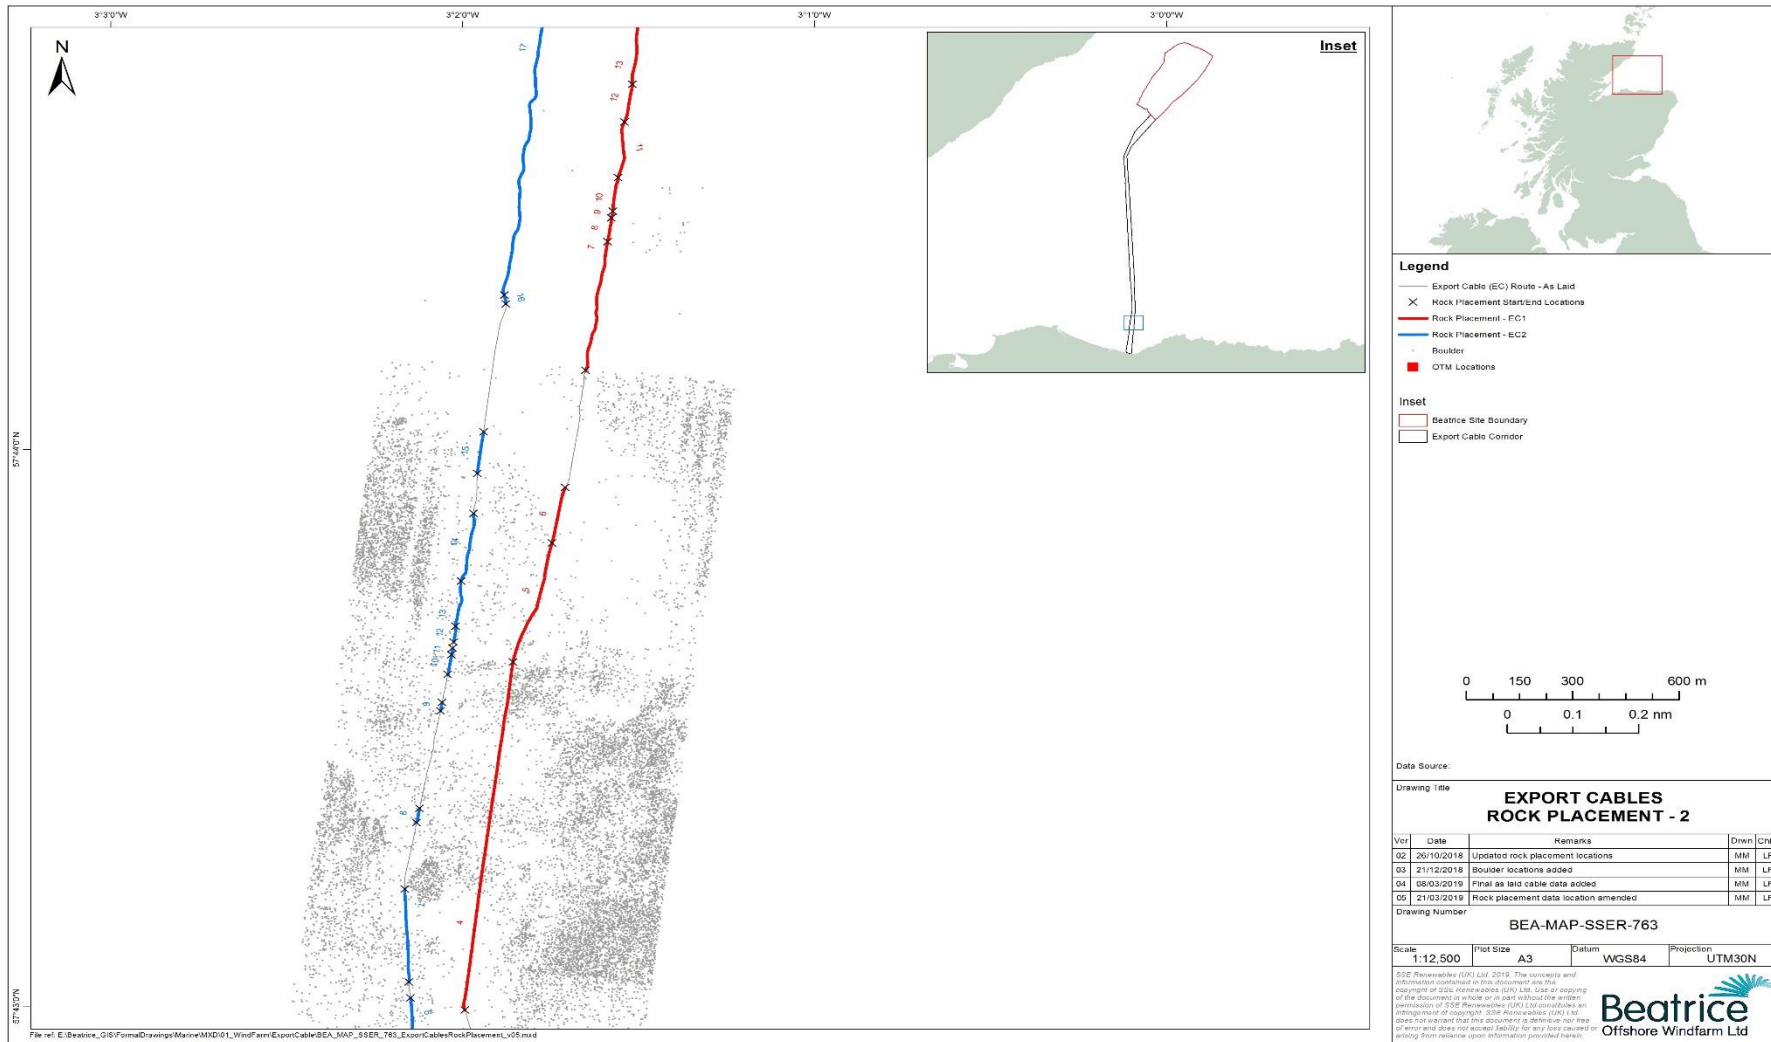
3°3'0"W 3°2'0"W 3°1'0"W 3°0'0"W

N

Inset

57°44'0"N

57°43'0"N

17 16 15 14 13 12 11 10 9 8 7 6

13 12 11 10 9 8 7 6 5 4

Legend

Export Cable (EC) Route - As Laid

Rock Placement Start/End Locations

Rock Placement - EC1

Rock Placement - EC2

Boulder

OTM Locations

Inset

Beatrice Site Boundary

Export Cable Corridor

0 150 300 600 m

0 0.1 0.2 nm

Data Source:

Drawing Title

EXPORT CABLES
ROCK PLACEMENT - 2

| Ver | Date | Remarks | Drwn | Chk |
|---|---|---|---|---|
| 02 | 26/10/2018 | Updated rock placement locations | MM | LF |
| 03 | 21/12/2018 | Boulder locations added | MM | LF |
| 04 | 08/03/2019 | Final as laid cable data added | MM | LF |
| 05 | 21/03/2019 | Rock placement data location amended | MM | LF |

Drawing Number

BEA-MAP-SSER-763

| Scale | Plot Size | Datum | Projection |
|---|---|---|---|
| 1:12,500 | A3 | WGS84 | UTM30N |

SSE Renewables (UK) Ltd. 2019. The concepts and information contained in this document are the copyright of SSE Renewables (UK) Ltd. Use or copying of the document in whole or in part without the written permission of SSE Renewables (UK) Ltd constitutes an infringement of copyright. SSE Renewables (UK) Ltd. does not warrant that this document is definitive nor free of error and does not accept liability for any loss caused or arising from reliance upon information provided herein.

Beatrice
Offshore Windfarm Ltd

File ref. E:\Beatrice_GIS\FormalDrawings\Marine\MXD\01_WindFarm\ExportCable\BEA_MAP_SSER_763_ExportCablesRockPlacement_v05.mxd